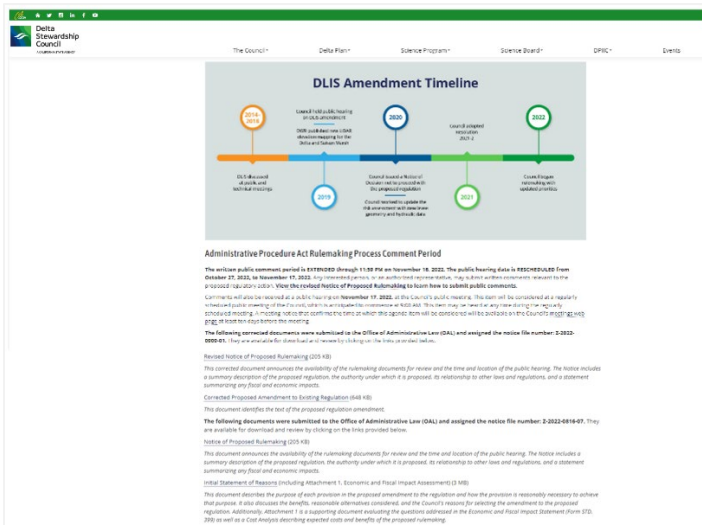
Delta Stewardship Council

The Council | Delta Plan | Science Program | Science Board | DPIIC | Events

DLIS Amendment Timeline

2014-2016
DLIS discussed at public and technical meetings

2019
Council held public hearing on DLIS amendment
DWR published new LiDAR elevation mapping for the Delta and Suisun Marsh

2020
Council issued a Notice of Decision not to proceed with DLIS proposed regulation
Council resolved to update the risk assessment with new levee geometry and hydraulic data

2021
Council adopted resolution 2021-1

2022
Council began rulemaking with updated priorities

Administrative Procedure Act Rulemaking Process Comment Period

The written public comment period is EXTENDED through 11:59 PM on November 18, 2022. The public hearing date is RESCHEDULED from October 27, 2022, to November 17, 2022. Any interested person, or an authorized representative, may submit written comments relevant to the proposed regulatory action. View the revised Notice of Proposed Rulemaking to learn how to submit public comments.

Comments will also be received at a public hearing on November 17, 2022, at the Council's public meeting. This item will be considered at a regularly scheduled public meeting of the Council, which is anticipated to commence at 9:00 AM. This item may be heard at any time during that regularly scheduled meeting. A meeting notice that confirms the time at which this agenda item will be considered will be available on the Council's meetings web page at least ten days before the meeting.

The following corrected documents were submitted to the Office of Administrative Law (OAL) and assigned the notice file number: Z-2022-0000-01. They are available for download and review by clicking on the links provided below.

Revised Notice of Proposed Rulemaking (205 KB)
This corrected document announces the availability of the rulemaking documents for review and the time and location of the public hearing. The Notice includes a summary description of the proposed regulation, the authority under which it is proposed, its relationship to other laws and regulations, and a statement summarizing any fiscal and economic impacts.

Corrected Proposed Amendment to Existing Regulation (648 KB)
This document identifies the text of the proposed regulation amendment.

The following documents were submitted to the Office of Administrative Law (OAL) and assigned the notice file number: Z-2022-0816-07. They are available for download and review by clicking on the links provided below.

Notice of Proposed Rulemaking (205 KB)
This document announces the availability of the rulemaking documents for review and the time and location of the public hearing. The Notice includes a summary description of the proposed regulation, the authority under which it is proposed, its relationship to other laws and regulations, and a statement summarizing any fiscal and economic impacts.

Initial Statement of Reasons (including Attachment 1, Economic and Fiscal Impact Assessment) (3 MB)
This document describes the purpose of each provision in the proposed amendment to the regulation and how the provision is reasonably necessary to achieve that purpose. It also discusses the benefits, reasonable alternatives considered, and the Council's reasons for selecting the amendment to the proposed regulation. Additionally, Attachment 1 is a supporting document evaluating the questions addressed in the Economic and Fiscal Impact Statement (Form STD. 399) as well as a Cost Analysis describing expected costs and benefits of the proposed rulemaking.